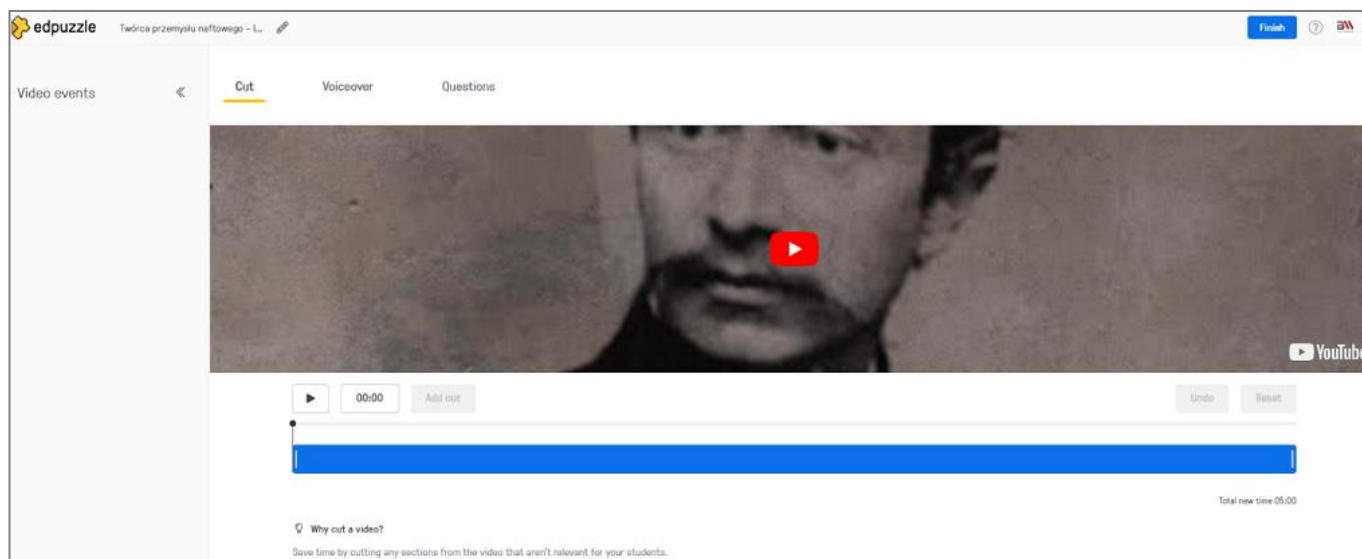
edpuzzle Twórca przemysłu naftowego - I...

Finish

Video events

Cut Voiceover Questions

YouTube

00:00 Add cut

Undo Reset

Total new time 05:00

Why cut a video?

Save time by cutting any sections from the video that aren't relevant for your students.